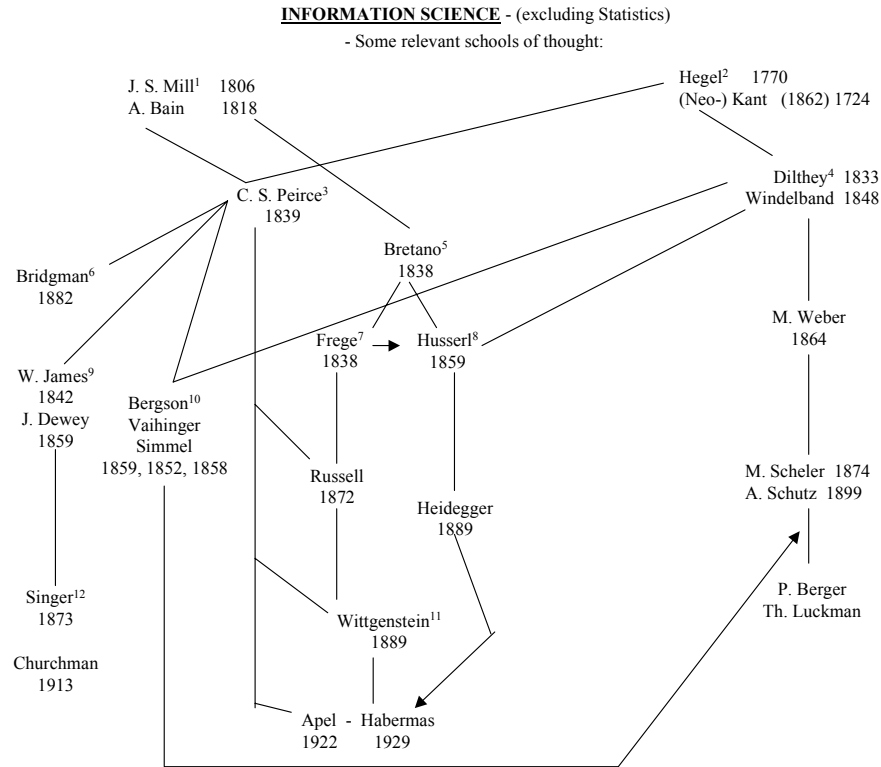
**INFORMATION SCIENCE** - (excluding Statistics)
- Some relevant schools of thought:

J. S. Mill$^1$ 1806
A. Bain 1818

Hegel$^2$ 1770
(Neo-) Kant (1862) 1724

C. S. Peirce$^3$
1839

Dilthey$^4$ 1833
Windelband 1848

Bretano$^5$
1838

Bridgman$^6$
1882

Frege$^7$
1838

Husserl$^8$
1859

M. Weber
1864

W. James$^9$
1842
J. Dewey
1859

Bergson$^{10}$
Vaihinger
Simmel
1859, 1852, 1858

Russell
1872

Heidegger
1889

M. Scheler 1874
A. Schutz 1899

Singer$^{12}$
1873

Wittgenstein$^{11}$
1889

P. Berger
Th. Luckman

Churchman
1913

Apel - Habermas
1922 1929